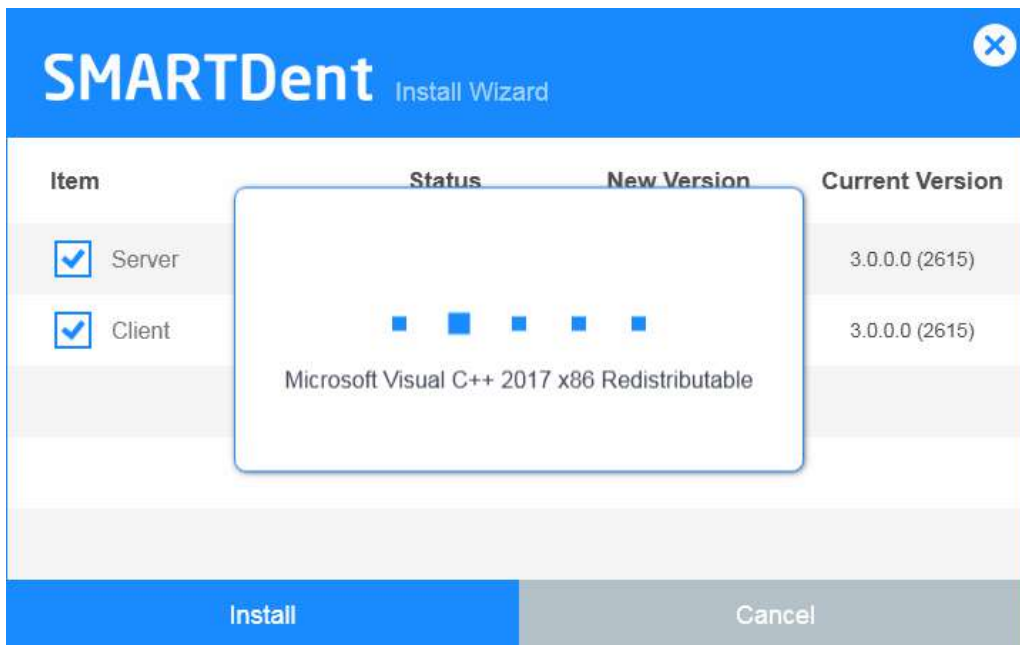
SMARTDent Install Wizard

| Item | Status | New Version | Current Version |
|---|---|---|---|
| Server | | | 3.0.0.0 (2615) |
| Client | | | 3.0.0.0 (2615) |

Microsoft Visual C++ 2017 x86 Redistributable

Install

Cancel